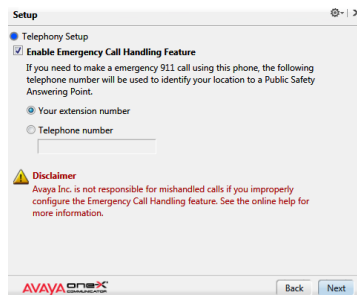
Setup

Telephony Setup

Enable Emergency Call Handling Feature

If you need to make a emergency 911 call using this phone, the following telephone number will be used to identify your location to a Public Safety Answering Point.

Your extension number

Telephone number

Disclaimer

Avaya Inc. is not responsible for mishandled calls if you improperly configure the Emergency Call Handling feature. See the online help for more information.

AVAYA one-X COMMUNICATOR

Back

Next